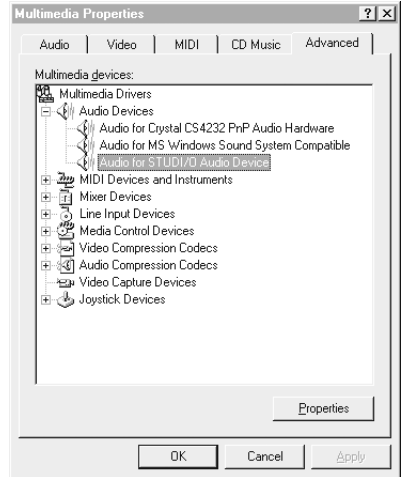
Multimedia Properties

?

X

Audio

Video

MIDI

CD Music

Advanced

Multimedia devices:

Multimedia Drivers

Audio Devices

Audio for Crystal CS4232 PnP Audio Hardware

Audio for MS Windows Sound System Compatible

Audio for STUDI/O Audio Device

MIDI Devices and Instruments

Mixer Devices

Line Input Devices

Media Control Devices

Video Compression Codecs

Audio Compression Codecs

Video Capture Devices

Joystick Devices

Properties

OK

Cancel

Apply